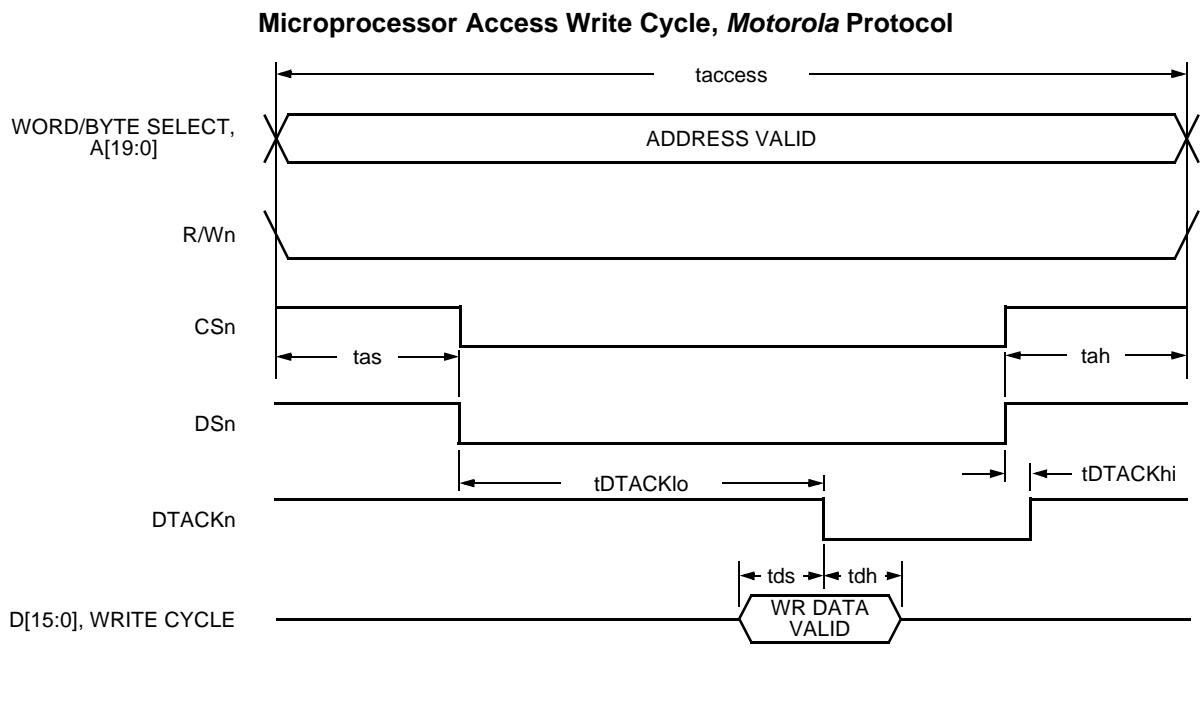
Microprocessor Access Write Cycle, *Motorola* Protocol

taccess

WORD/BYTE SELECT, A[19:0]

ADDRESS VALID

R/Wn

CSn

tas

tah

DSn

tDTACKlo

tDTACKhi

DTACKn

tds

tdh

D[15:0], WRITE CYCLE

WR DATA VALID